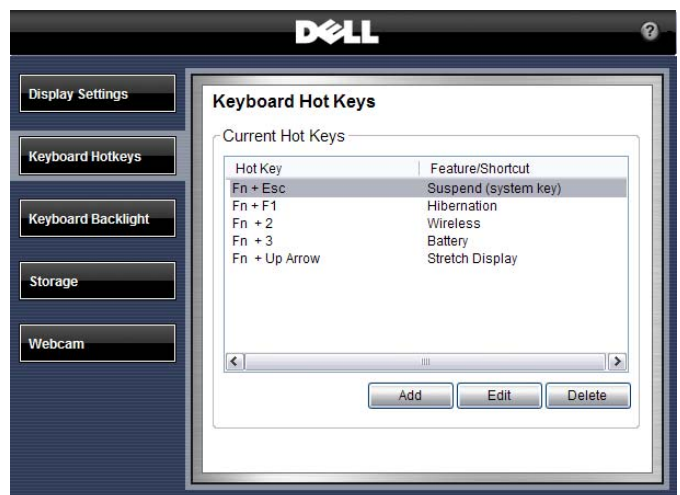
DELL

?

Display Settings

Keyboard Hotkeys

Keyboard Backlight

Storage

Webcam

Keyboard Hot Keys

Current Hot Keys

| Hot Key | Feature/Shortcut |
|---|---|
| Fn + Esc | Suspend (system key) |
| Fn + F1 | Hibernation |
| Fn + 2 | Wireless |
| Fn + 3 | Battery |
| Fn + Up Arrow | Stretch Display |

Add Edit Delete